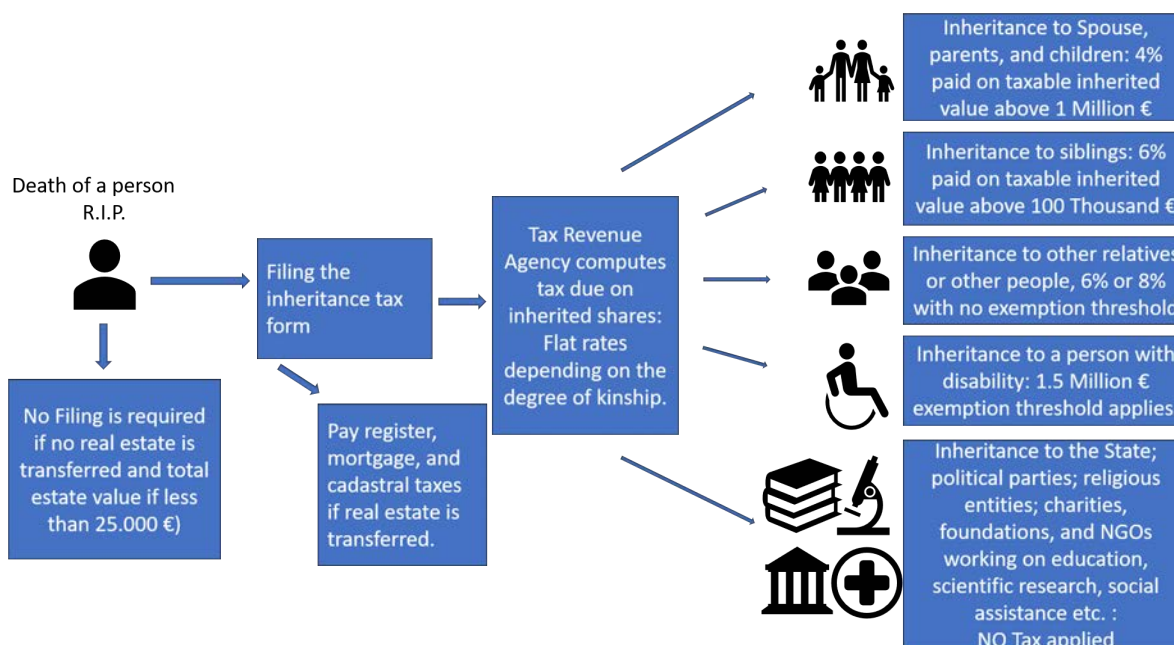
Death of a person
R.I.P.

No Filing is required if no real estate is transferred and total estate value if less than 25.000 €)

Filing the inheritance tax form

Pay register, mortgage, and cadastral taxes if real estate is transferred.

Tax Revenue Agency computes tax due on inherited shares: Flat rates depending on the degree of kinship.

Inheritance to Spouse, parents, and children: 4% paid on taxable inherited value above 1 Million €

Inheritance to siblings: 6% paid on taxable inherited value above 100 Thousand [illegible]

Inheritance to other relative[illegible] or other people, 6% or 8% with no exemption threshol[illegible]

Inheritance to a person with disability: 1.5 Million € exemption threshold applies

Inheritance to the State; political parties; religious entities; charities, foundations, and NGOs working on education, scientific research, social assistance etc. : NO Tax applied